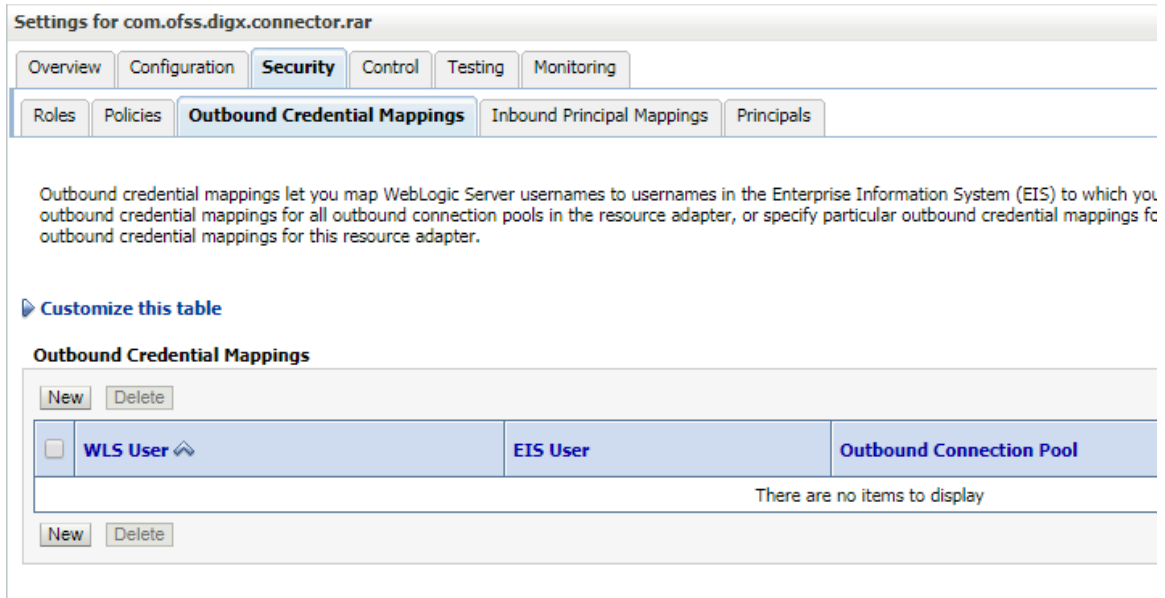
Settings for com.ofss.digx.connector.rar

Overview | Configuration | Security | Control | Testing | Monitoring

Roles | Policies | Outbound Credential Mappings | Inbound Principal Mappings | Principals

Outbound credential mappings let you map WebLogic Server usernames to usernames in the Enterprise Information System (EIS) to which you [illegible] outbound credential mappings for all outbound connection pools in the resource adapter, or specify particular outbound credential mappings fo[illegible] outbound credential mappings for this resource adapter.

Customize this table

Outbound Credential Mappings

New | Delete

| | WLS User | EIS User | Outbound Connection Pool |
|---|---|---|---|
| | | There are no items to display | |

New | Delete